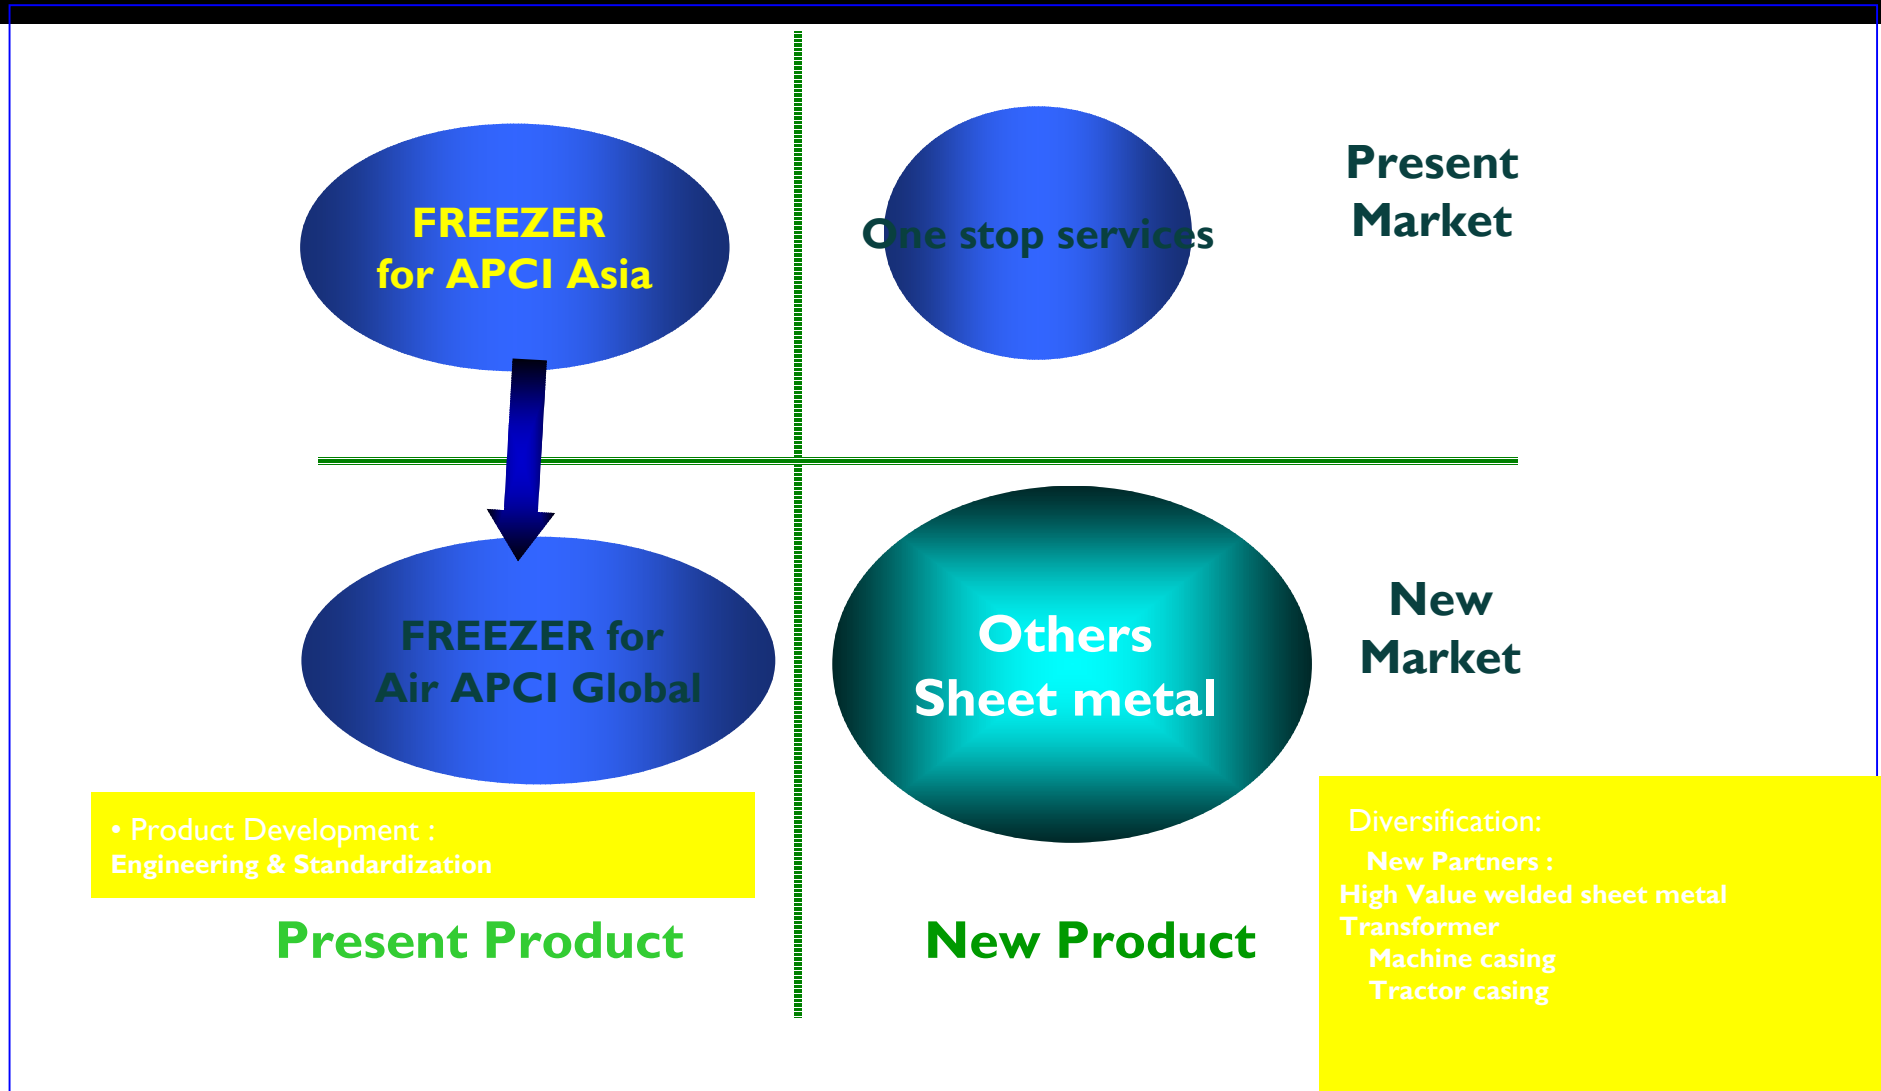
FREEZER
for APCI Asia

One stop services

Present
Market

FREEZER for
Air APCI Global

Others
Sheet metal

New
Market

• Product Development :
Engineering & Standardization

Diversification:
New Partners :
High Value welded sheet metal
Transformer
Machine casing
Tractor casing

Present Product

New Product